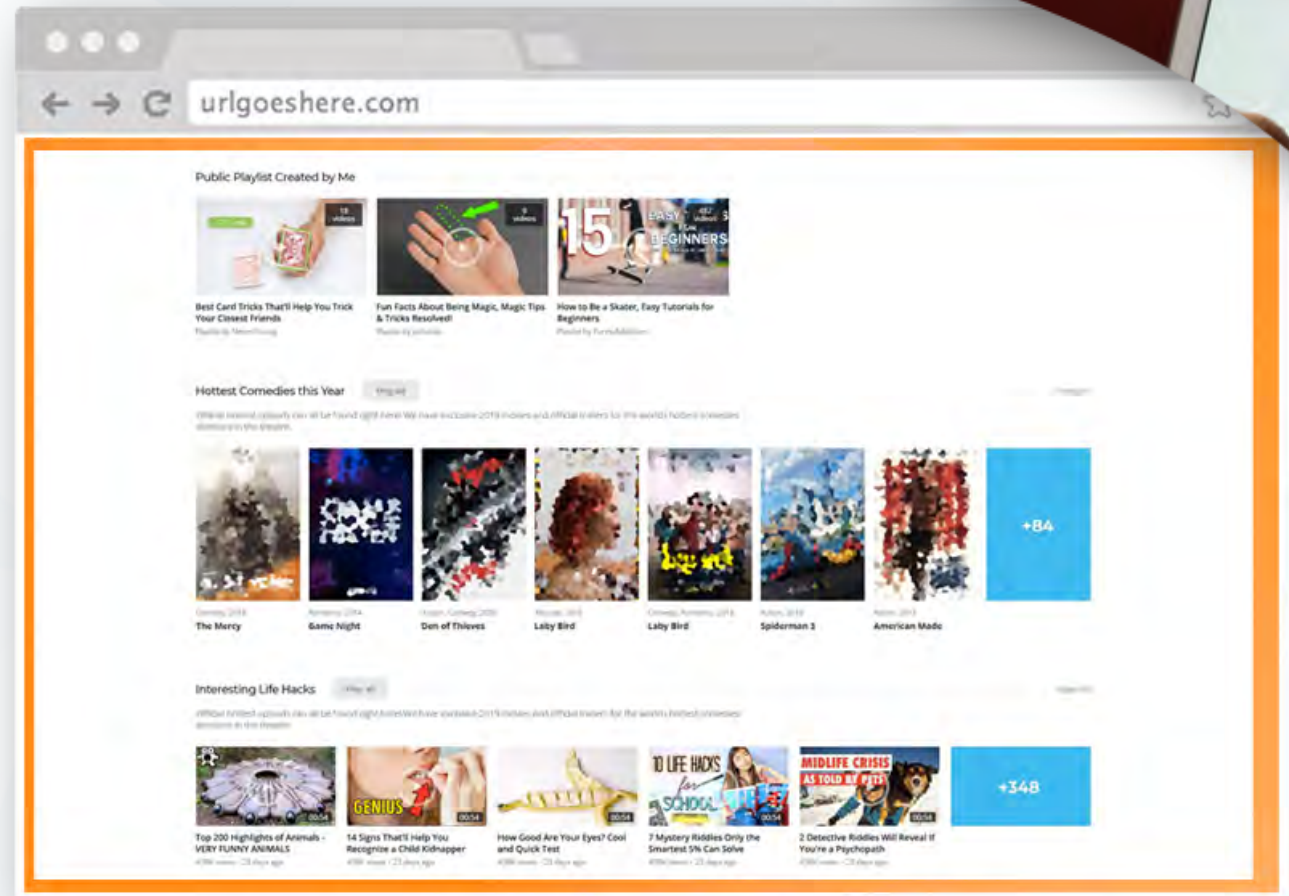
urlgoeshere.com

Public Playlist Created by Me

18 videos

9 videos

15 EASY BEGINNERS

Best Card Tricks That'll Help You Trick Your Closest Friends
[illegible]

Fun Facts About Being Magic, Magic Tips & Tricks Resolved!
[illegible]

How to Be a Skater, Easy Tutorials for Beginners
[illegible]

Hottest Comedies this Year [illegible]

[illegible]

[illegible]

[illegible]
The Mercy

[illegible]
Game Night

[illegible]
Den of Thieves

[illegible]
Laby Bird

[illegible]
Laby Bird

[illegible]
Spiderman 3

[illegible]
American Made

+84

Interesting Life Hacks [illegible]

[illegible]

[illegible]

00:54

GENIUS 00:54

00:54

10 LIFE HACKS for SCHOOL 00:54

MIDLIFE CRISIS AS TOLD BY PETS 00:54

Top 200 Highlights of Animals - VERY FUNNY ANIMALS
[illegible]

14 Signs That'll Help You Recognize a Child Kidnapper
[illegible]

How Good Are Your Eyes? Cool and Quick Test
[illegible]

7 Mystery Riddles Only the Smartest 5% Can Solve
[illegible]

2 Detective Riddles Will Reveal If You're a Psychopath
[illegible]

+348